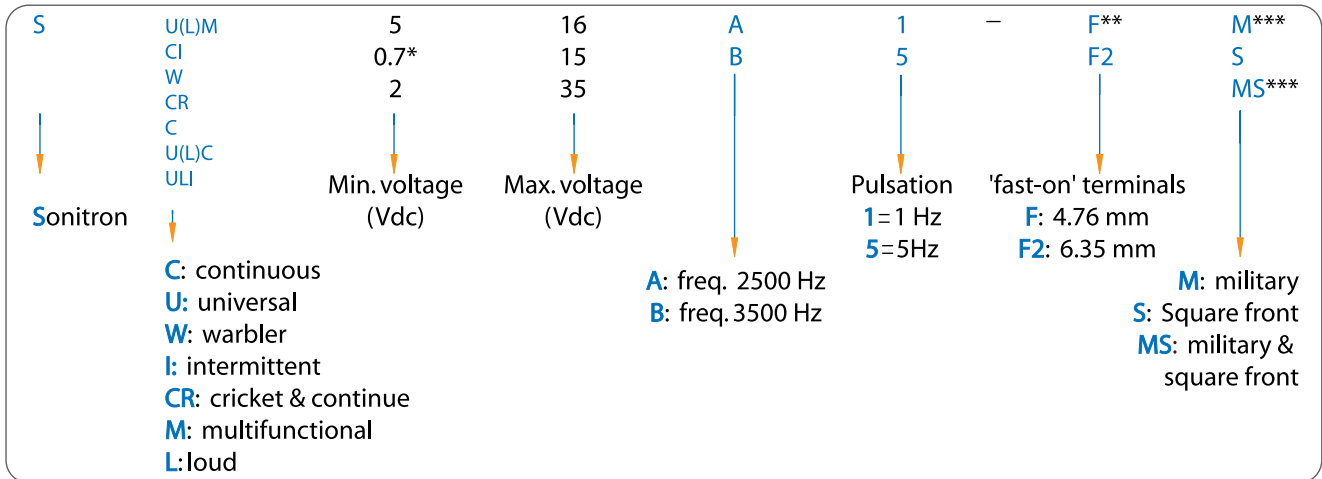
S U(L)M CI W CR C U(L)C ULI 5 0.7* 2 16 15 35 A B 1 5 – F** F2 M*** S MS***

Sonitron

C: continuous
U: universal
W: warbler
I: intermittent
CR: cricket & continue
M: multifunctional
L: loud

Min. voltage (Vdc)

Max. voltage (Vdc)

A: freq. 2500 Hz
B: freq. 3500 Hz

Pulsation
1 = 1 Hz
5 = 5Hz

'fast-on' terminals
F: 4.76 mm
F2: 6.35 mm

M: military
S: Square front
MS: military & square front